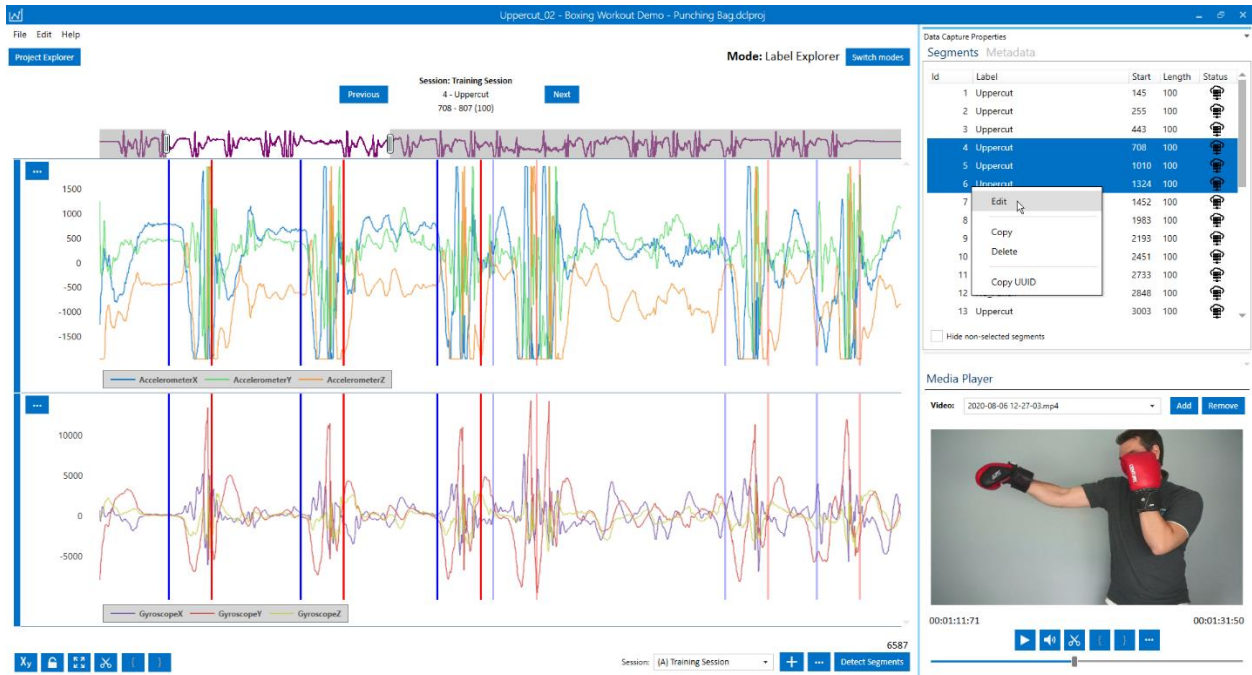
Uppercut_02 - Boxing Workout Demo - Punching Bag.dclproj

File Edit Help

Project Explorer

Mode: Label Explorer Switch modes

Session: Training Session
4 - Uppercut
708 - 807 (100)

Previous

Next

...

1500
1000
500
0
-500
-1000
-1500

AccelerometerX AccelerometerY AccelerometerZ

...

10000
5000
0
-5000

GyroscopeX GyroscopeY GyroscopeZ

6587

Session: (A) Training Session

...

Detect Segments

Data Capture Properties

Segments Metadata

| Id | Label | Start | Length | Status |
|---|---|---|---|---|
| 1 | Uppercut | 145 | 100 | |
| 2 | Uppercut | 255 | 100 | |
| 3 | Uppercut | 443 | 100 | |
| 4 | Uppercut | 708 | 100 | |
| 5 | Uppercut | 1010 | 100 | |
| 6 | Uppercut | 1324 | 100 | |
| 7 | | 1452 | 100 | |
| 8 | | 1983 | 100 | |
| 9 | | 2193 | 100 | |
| 10 | | 2451 | 100 | |
| 11 | | 2733 | 100 | |
| 12 | | 2848 | 100 | |
| 13 | Uppercut | 3003 | 100 | |

Edit
Copy
Delete
Copy UUID

Hide non-selected segments

Media Player

Video: 2020-08-06 12-27-03.mp4

Add Remove

00:01:11:71

00:01:31:50

...